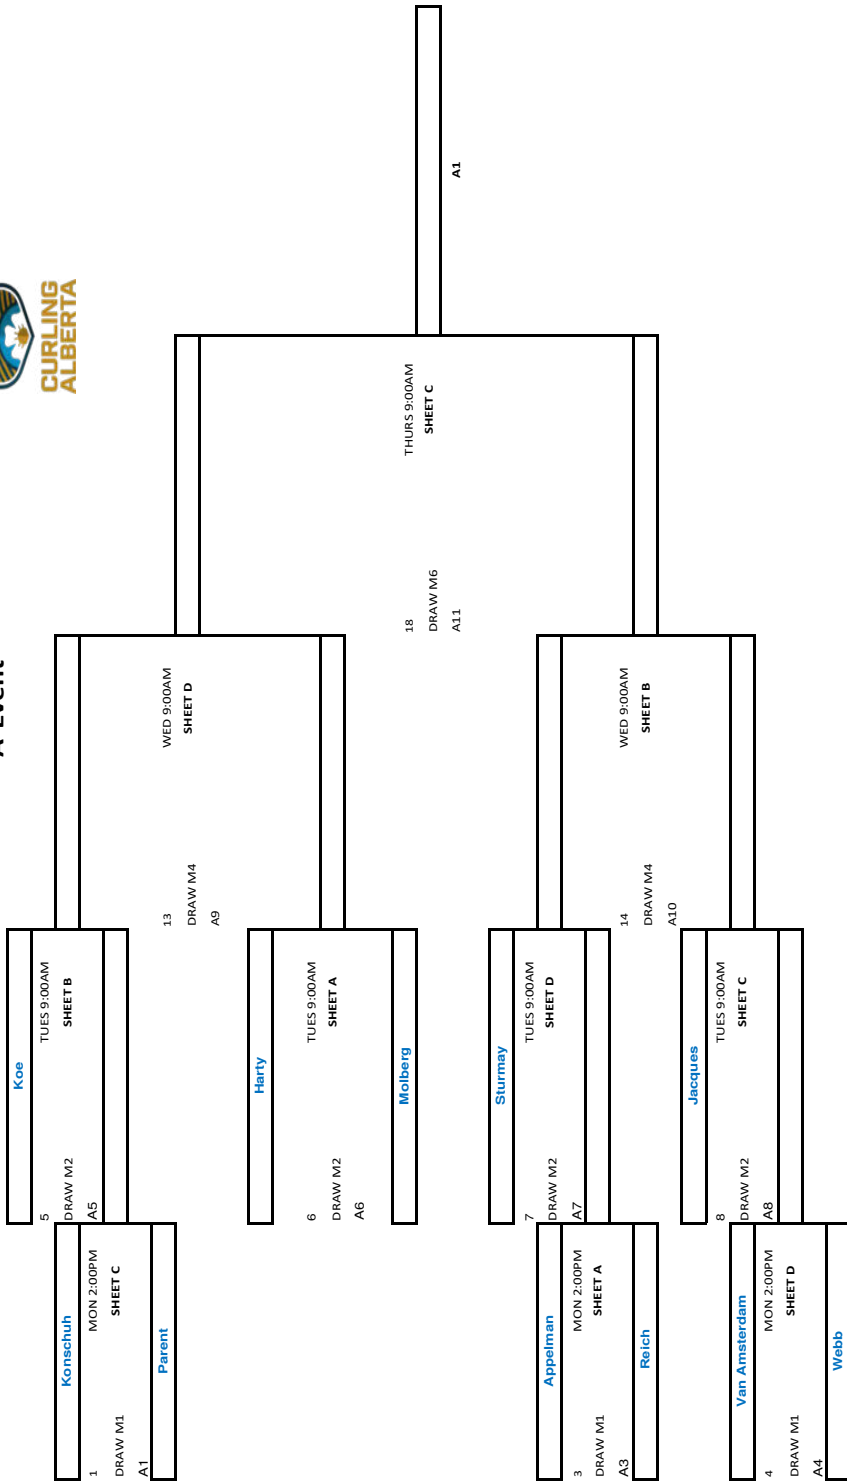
A Event

CURLING ALBERTA

Konschuh
1
DRAW M1
A1
MON 2:00PM
SHEET C
Parent

Koe
5
DRAW M2
A5
TUES 9:00AM
SHEET B

Harty
6
DRAW M2
A6
TUES 9:00AM
SHEET A
Molberg

13
DRAW M4
A9
WED 9:00AM
SHEET D

Appelman
3
DRAW M1
A3
MON 2:00PM
SHEET A
Reich

Sturmay
7
DRAW M2
A7
TUES 9:00AM
SHEET D

Jacques
8
DRAW M2
A8
TUES 9:00AM
SHEET C

Van Amsterdam
4
DRAW M1
A4
MON 2:00PM
SHEET D
Webb

14
DRAW M4
A10
WED 9:00AM
SHEET B

18
DRAW M6
A11
THURS 9:00AM
SHEET C

A1